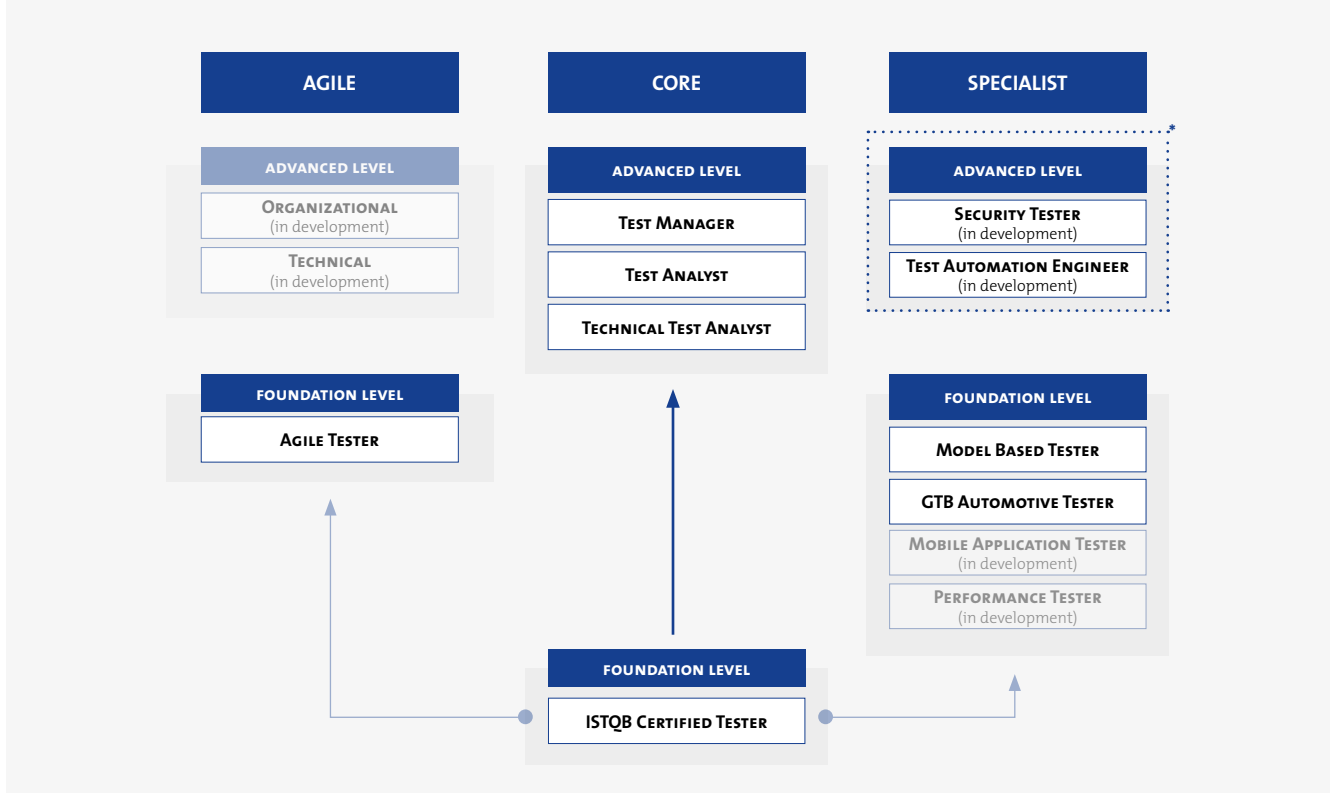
AGILE

CORE

SPECIALIST

ADVANCED LEVEL

Organizational
(in development)

Technical
(in development)

ADVANCED LEVEL

Test Manager

Test Analyst

Technical Test Analyst

*

ADVANCED LEVEL

Security Tester
(in development)

Test Automation Engineer
(in development)

FOUNDATION LEVEL

Agile Tester

FOUNDATION LEVEL

Model Based Tester

GTB Automotive Tester

Mobile Application Tester
(in development)

Performance Tester
(in development)

FOUNDATION LEVEL

ISTQB Certified Tester